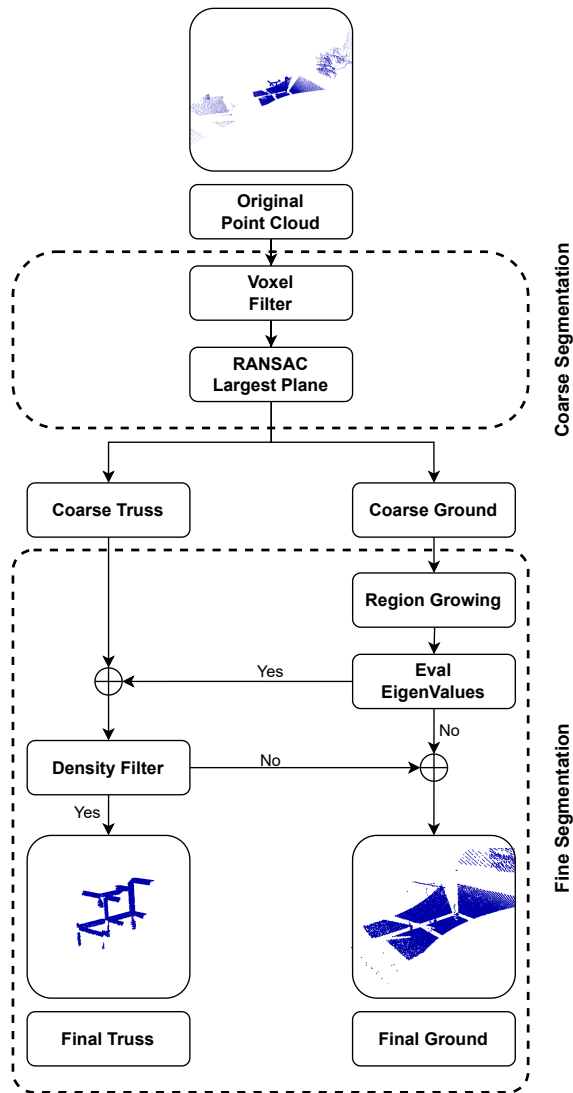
Original Point Cloud

Coarse Segmentation

Voxel Filter

RANSAC Largest Plane

Coarse Truss

Coarse Ground

Fine Segmentation

Region Growing

Yes

Eval EigenValues

No

Density Filter

No

Yes

Final Truss

Final Ground